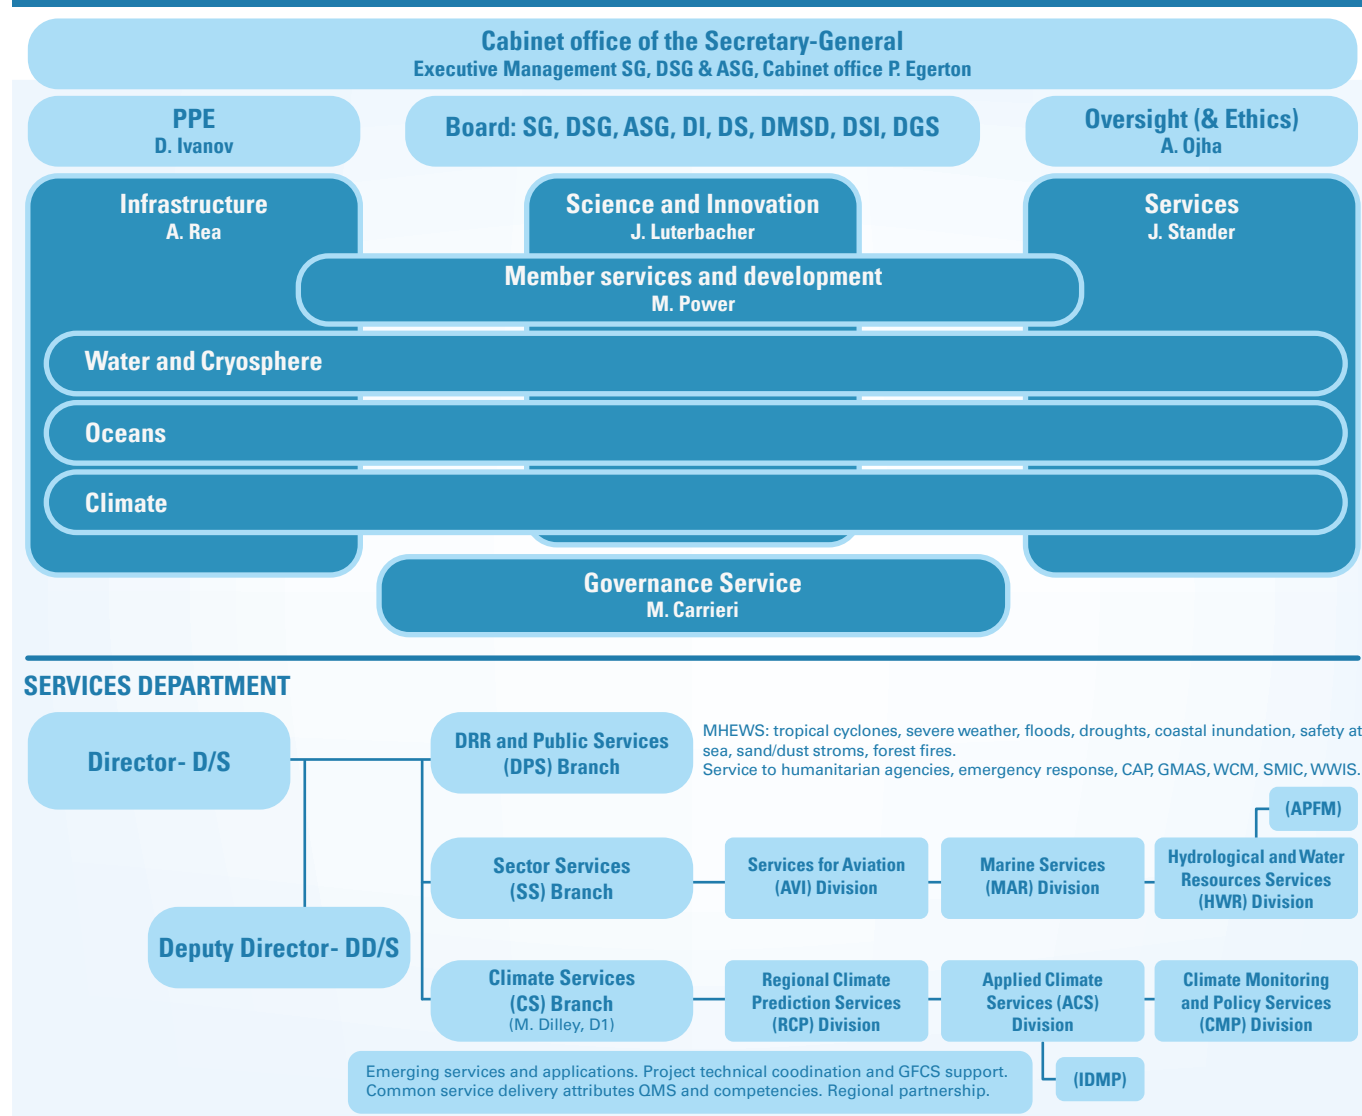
Cabinet office of the Secretary-General
Executive Management SG, DSG & ASG, Cabinet office P. Egerton

PPE
D. Ivanov

Board: SG, DSG, ASG, DI, DS, DMSD, DSI, DGS

Oversight (& Ethics)
A. Ojha

Infrastructure
A. Rea

Science and Innovation
J. Luterbacher

Services
J. Stander

Member services and development
M. Power

Water and Cryosphere

Oceans

Climate

Governance Service
M. Carrieri

SERVICES DEPARTMENT

Director- D/S

Deputy Director- DD/S

DRR and Public Services (DPS) Branch

MHEWS: tropical cyclones, severe weather, floods, droughts, coastal inundation, safety at sea, sand/dust stroms, forest fires.
Service to humanitarian agencies, emergency response, CAP, GMAS, WCM, SMIC, WWIS.

(APFM)

Sector Services (SS) Branch

Services for Aviation (AVI) Division

Marine Services (MAR) Division

Hydrological and Water Resources Services (HWR) Division

Climate Services (CS) Branch
(M. Dilley, D1)

Regional Climate Prediction Services (RCP) Division

Applied Climate Services (ACS) Division

Climate Monitoring and Policy Services (CMP) Division

Emerging services and applications. Project technical coodination and GFCS support.
Common service delivery attributes QMS and competencies. Regional partnership.

(IDMP)